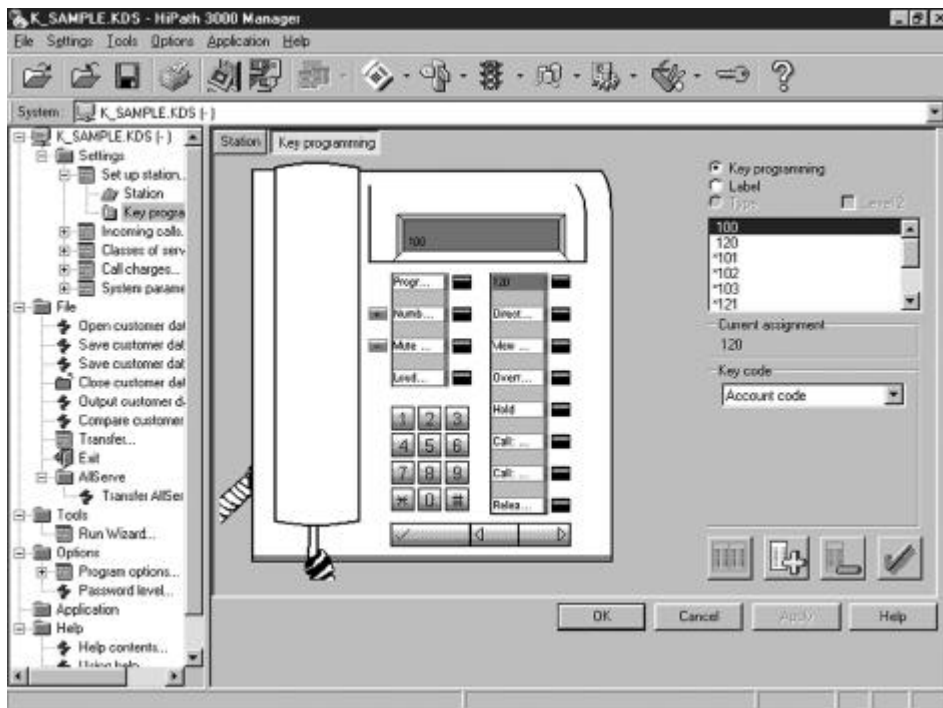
K_SAMPLE.KDS - HiPath 3000 Manager
File Settings Tools Options Application Help

System: K_SAMPLE.KDS (-)

K_SAMPLE.KDS (-)
Settings
Set up station...
Station
Key progra
Incoming calls...
Classes of serv
Call charges...
System parame
File
Open customer dat
Save customer dat
Save customer dat
Close customer dat
Output customer d
Compare customer
Transfer...
Exit
AllServe
Transfer AllSer
Tools
Run Wizard...
Options
Program options...
Password level...
Application
Help
Help contents...
Using help

Station
Key programming

100

Progr...
Numb...
Mute ...
Level...
120
Direct...
View ...
Overr...
Hold
Call: ...
Call: ...
Relea...

1 2 3
4 5 6
7 8 9
* 0 #

Key programming
Label
Type
Level 2

100
120
*101
*102
*103
*121

Current assignment
120

Key code
Account code

OK
Cancel
Apply
Help